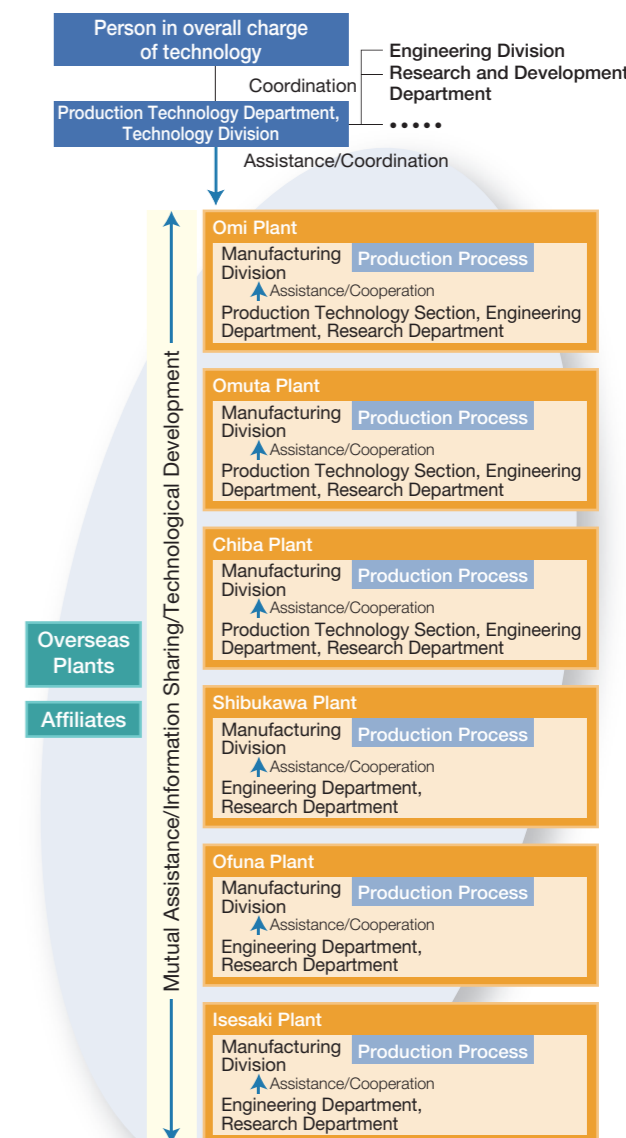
Person in overall charge of technology

Coordination

Engineering Division
Research and Development Department
•••••

Production Technology Department, Technology Division

Assistance/Coordination

Mutual Assistance/Information Sharing/Technological Development

Overseas Plants

Affiliates

Omi Plant
Manufacturing Division
Production Process
Assistance/Cooperation
Production Technology Section, Engineering Department, Research Department

Omuta Plant
Manufacturing Division
Production Process
Assistance/Cooperation
Production Technology Section, Engineering Department, Research Department

Chiba Plant
Manufacturing Division
Production Process
Assistance/Cooperation
Production Technology Section, Engineering Department, Research Department

Shibukawa Plant
Manufacturing Division
Production Process
Assistance/Cooperation
Engineering Department, Research Department

Ofuna Plant
Manufacturing Division
Production Process
Assistance/Cooperation
Engineering Department, Research Department

Isesaki Plant
Manufacturing Division
Production Process
Assistance/Cooperation
Engineering Department, Research Department